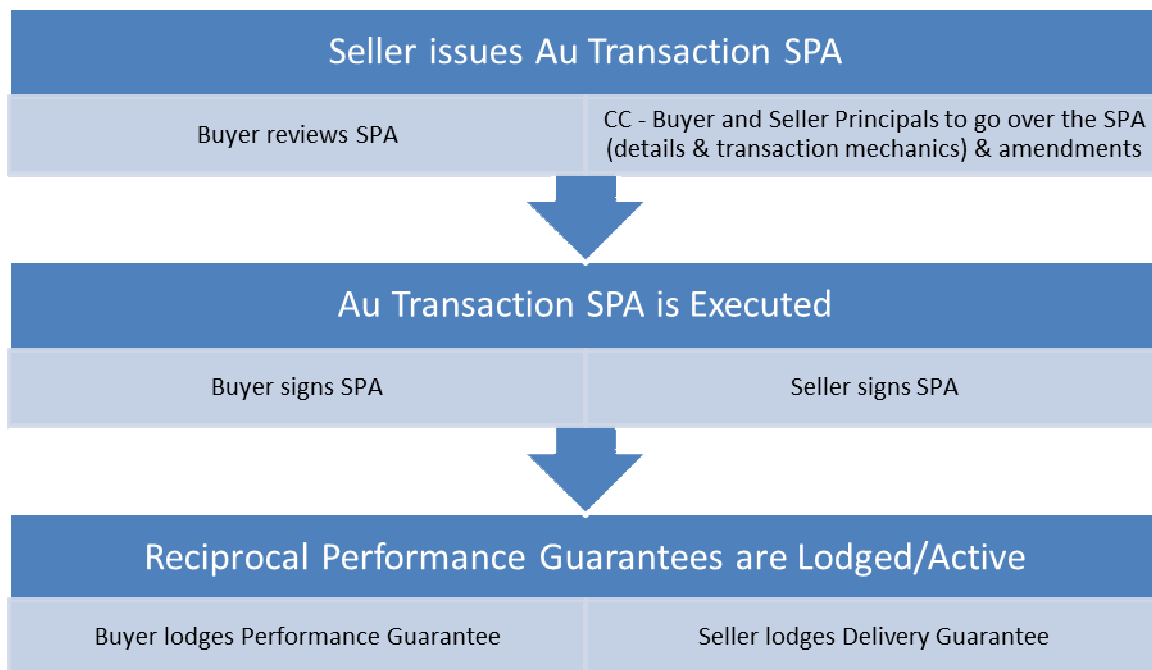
Seller issues Au Transaction SPA

Buyer reviews SPA

CC - Buyer and Seller Principals to go over the SPA (details & transaction mechanics) & amendments

Au Transaction SPA is Executed

Buyer signs SPA

Seller signs SPA

Reciprocal Performance Guarantees are Lodged/Active

Buyer lodges Performance Guarantee

Seller lodges Delivery Guarantee